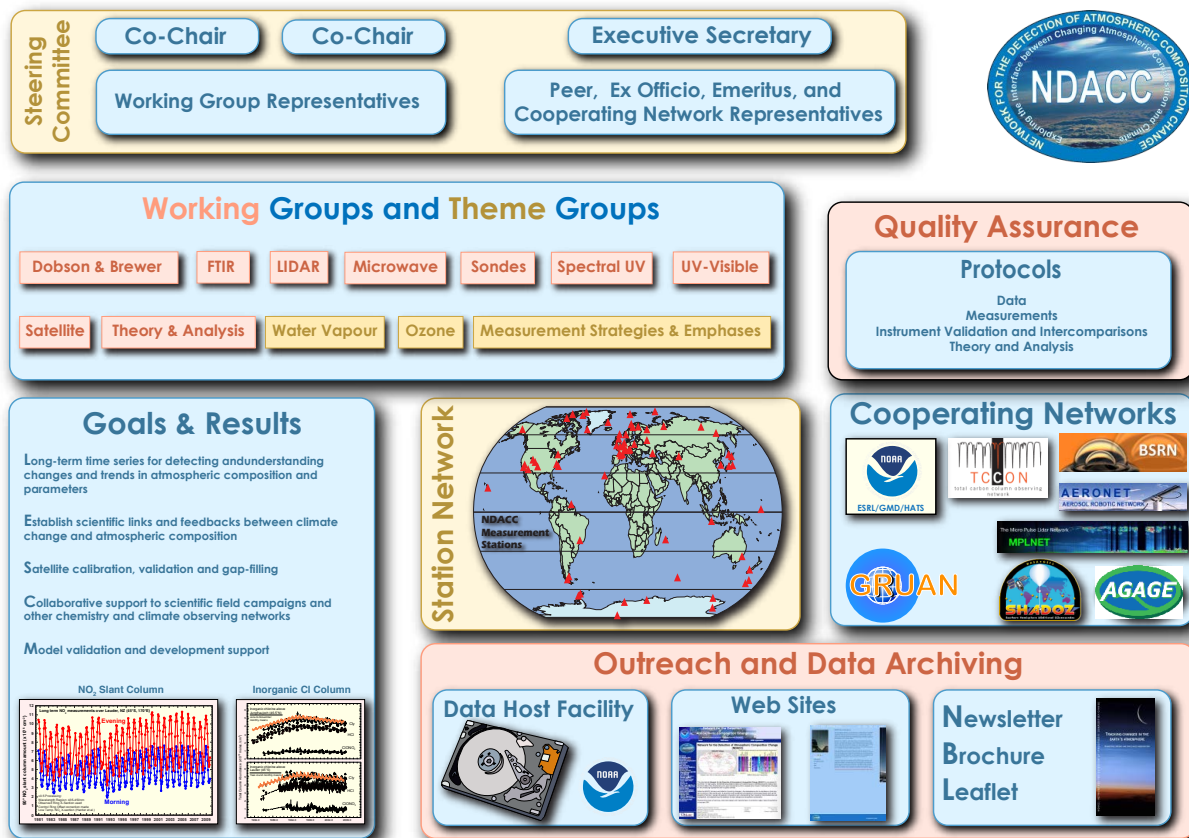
Steering Committee

Co-Chair

Co-Chair

Executive Secretary

Working Group Representatives

Peer, Ex Officio, Emeritus, and Cooperating Network Representatives

NETWORK FOR THE DETECTION OF ATMOSPHERIC COMPOSITION CHANGE
Exploring the Interface between Changing Atmospheric Composition and Climate
NDACC

Working Groups and Theme Groups

Dobson & Brewer | FTIR | LIDAR | Microwave | Sondes | Spectral UV | UV-Visible

Satellite | Theory & Analysis | Water Vapour | Ozone | Measurement Strategies & Emphases

Quality Assurance

Protocols

Data
Measurements
Instrument Validation and Intercomparisons
Theory and Analysis

Goals & Results

Long-term time series for detecting andunderstanding changes and trends in atmospheric composition and parameters

Establish scientific links and feedbacks between climate change and atmospheric composition

Satellite calibration, validation and gap-filling

Collaborative support to scientific field campaigns and other chemistry and climate observing networks

Model validation and development support

$NO_2$ Slant Column

Inorganic Cl Column

Evening

Morning

Station Network

NDACC Measurement Stations

Cooperating Networks

NOAA
ESRL/GMD/HATS

TCCON
total carbon column observing network

BSRN

AERONET
AEROSOL ROBOTIC NETWORK

The Micro Pulse Lidar Network
MPLNET

GRUAN

SHADOZ

AGAGE

Outreach and Data Archiving

Data Host Facility

NOAA

Web Sites

Newsletter
Brochure
Leaflet